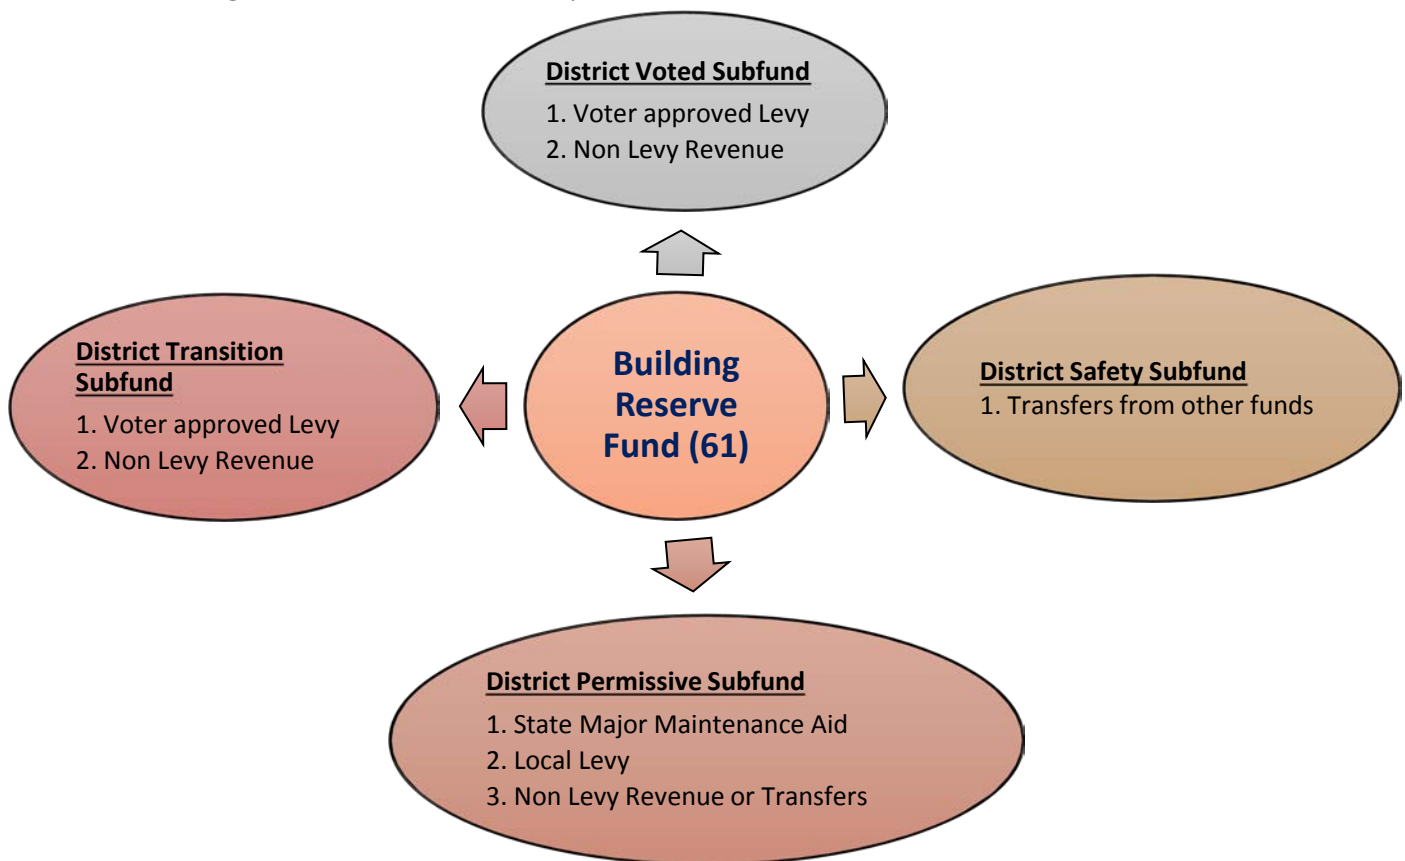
District Voted Subfund
1. Voter approved Levy
2. Non Levy Revenue

District Transition Subfund
1. Voter approved Levy
2. Non Levy Revenue

Building Reserve Fund (61)

District Safety Subfund
1. Transfers from other funds

District Permissive Subfund
1. State Major Maintenance Aid
2. Local Levy
3. Non Levy Revenue or Transfers